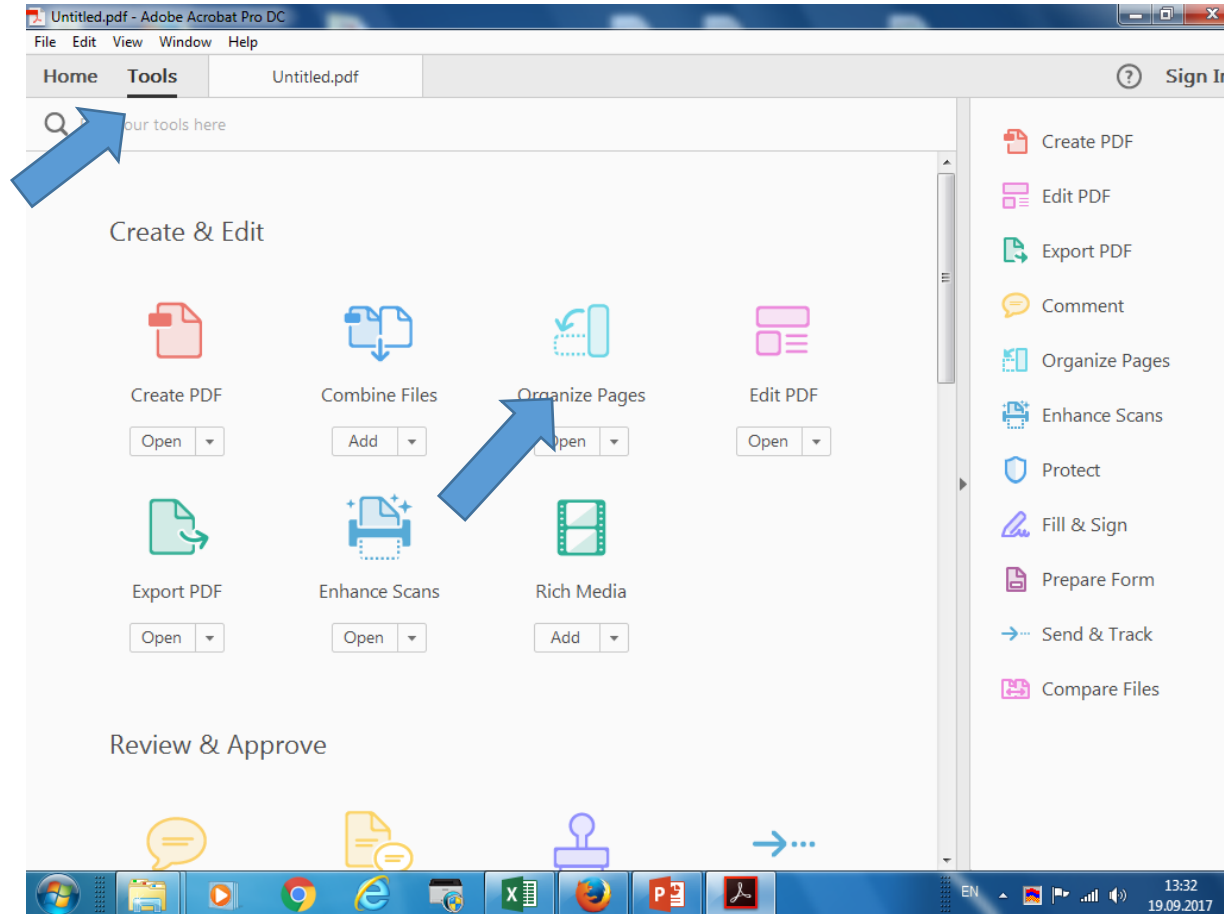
Untitled.pdf - Adobe Acrobat Pro DC

File Edit View Window Help

Home Tools Untitled.pdf

Sign I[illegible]

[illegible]our tools here

Create & Edit

Create PDF
Open

Combine Files
Add

Organize Pages
Open

Edit PDF
Open

Export PDF
Open

Enhance Scans
Open

Rich Media
Add

Review & Approve

Create PDF
Edit PDF
Export PDF
Comment
Organize Pages
Enhance Scans
Protect
Fill & Sign
Prepare Form
Send & Track
Compare Files

EN
13:32
19.09.2017